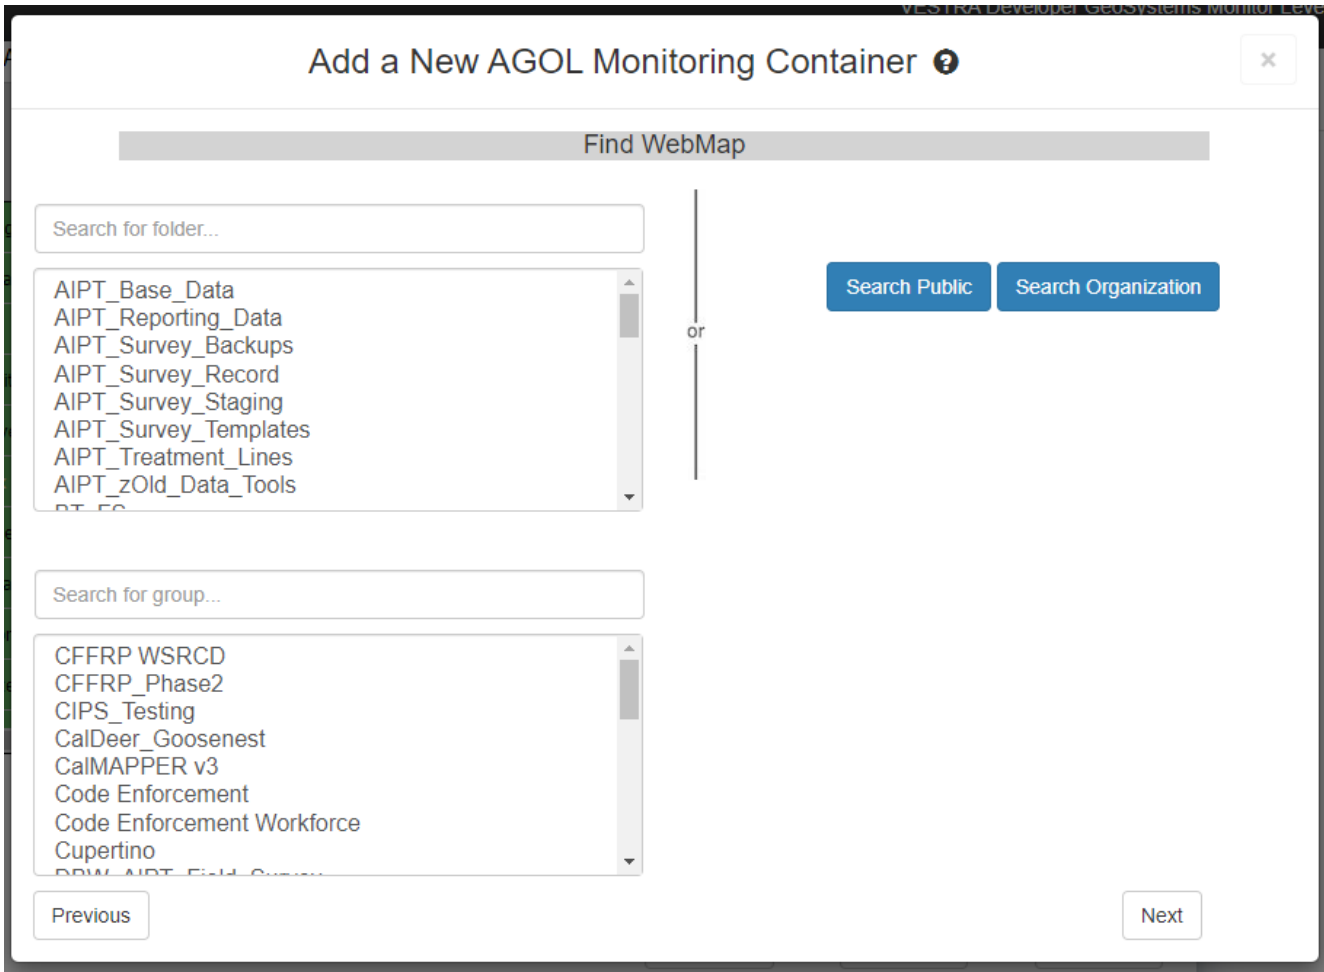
VESTRA Developer GeoSystems Monitor Leve

Add a New AGOL Monitoring Container

×

Find WebMap

Search for folder...

AIPT_Base_Data
AIPT_Reporting_Data
AIPT_Survey_Backups
AIPT_Survey_Record
AIPT_Survey_Staging
AIPT_Survey_Templates
AIPT_Treatment_Lines
AIPT_zOld_Data_Tools
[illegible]

or

Search Public

Search Organization

Search for group...

CFFRP WSRCD
CFFRP_Phase2
CIPS_Testing
CalDeer_Goosenest
CalMAPPER v3
Code Enforcement
Code Enforcement Workforce
Cupertino
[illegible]

Previous

Next